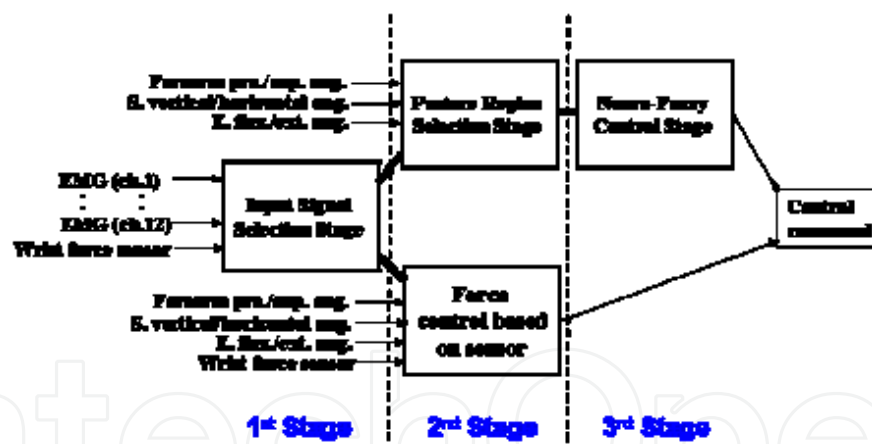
Forearm pro./sup. ang.
S. vertical/horizontal ang.
E. flex./ext. ang.

Posture Region Selection Stage

Neuro-Fuzzy Control Stage

EMG (ch.1)
:
EMG (ch.12)
Wrist force sensor

Input Signal Selection Stage

Control command

Forearm pro./sup. ang.
S. vertical/horizontal ang.
E. flex./ext. ang.
Wrist force sensor

Force control based on sensor

1st Stage
2nd Stage
3rd Stage